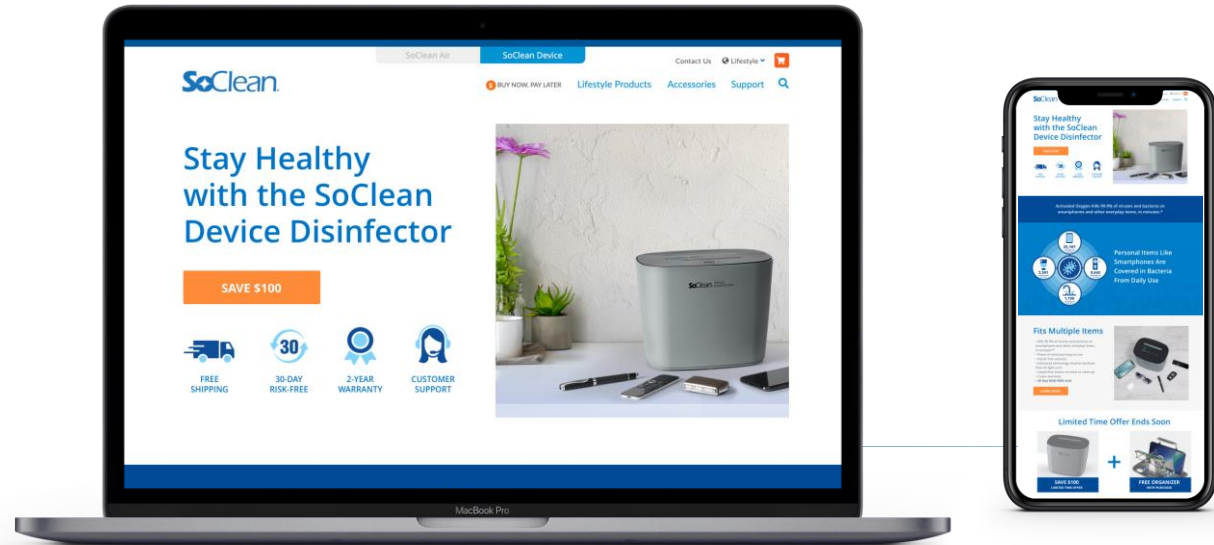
SoClean Air SoClean Device

Contact Us Lifestyle

SoClean.

BUY NOW, PAY LATER Lifestyle Products Accessories Support

Stay Healthy with the SoClean Device Disinfector

SAVE $100

FREE SHIPPING

30

30-DAY RISK-FREE

2-YEAR WARRANTY

CUSTOMER SUPPORT

SoClean

MacBook Pro

SoClean

Stay Healthy with the SoClean Device Disinfector

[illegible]

Personal Items Like Smartphones Are Covered in Bacteria From Daily Use

Fits Multiple Items

Limited Time Offer Ends Soon

SAVE $100

+

FREE ORGANIZER